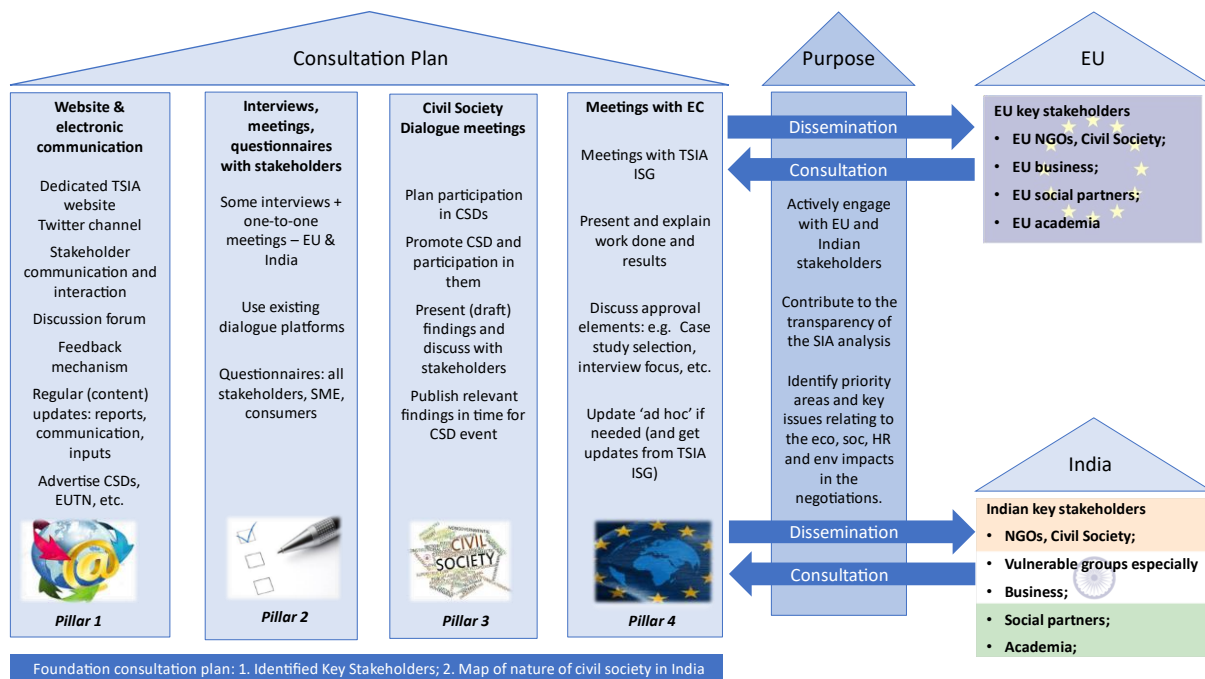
Consultation Plan

Website & electronic communication

Dedicated TSIA website
Twitter channel

Stakeholder communication and interaction

Discussion forum

Feedback mechanism

Regular (content) updates: reports, communication, inputs

Advertise CSDs, EUTN, etc.

Pillar 1

Interviews, meetings, questionnaires with stakeholders

Some interviews + one-to-one meetings – EU & India

Use existing dialogue platforms

Questionnaires: all stakeholders, SME, consumers

Pillar 2

Civil Society Dialogue meetings

Plan participation in CSDs

Promote CSD and participation in them

Present (draft) findings and discuss with stakeholders

Publish relevant findings in time for CSD event

CIVIL SOCIETY

Pillar 3

Meetings with EC

Meetings with TSIA ISG

Present and explain work done and results

Discuss approval elements: e.g. Case study selection, interview focus, etc.

Update 'ad hoc' if needed (and get updates from TSIA ISG)

Pillar 4

Purpose

Dissemination

Consultation

Actively engage with EU and Indian stakeholders

Contribute to the transparency of the SIA analysis

Identify priority areas and key issues relating to the eco, soc, HR and env impacts in the negotiations.

Dissemination

Consultation

EU

EU key stakeholders
• EU NGOs, Civil Society;
• EU business;
• EU social partners;
• EU academia

India

Indian key stakeholders
• NGOs, Civil Society;
• Vulnerable groups especially
• Business;
• Social partners;
• Academia;

Foundation consultation plan: 1. Identified Key Stakeholders; 2. Map of nature of civil society in India